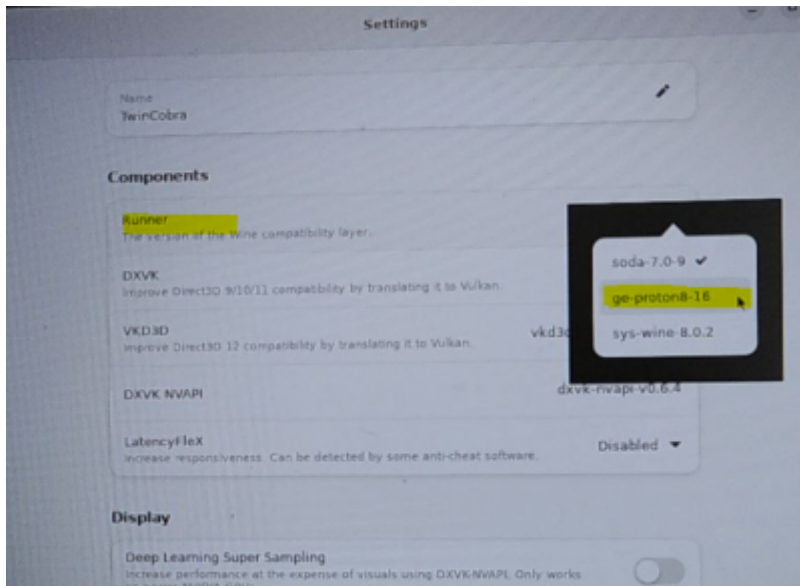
Settings

Name
TwinCobra

Components

Runner
The version of the Wine compatibility layer.

DXVK
Improve Direct3D 9/10/11 compatibility by translating it to Vulkan.

VKD3D
Improve Direct3D 12 compatibility by translating it to Vulkan.
vkd3d

DXVK NVAPI
dxvk-nvapi-v0.6.4

LatencyFleX
Increase responsiveness. Can be detected by some anti-cheat software.
Disabled

soda-7.0-9
ge-proton8-16
sys-wine-8.0.2

Display

Deep Learning Super Sampling
Increase performance at the expense of visuals using DXVK-NVAPI. Only works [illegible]